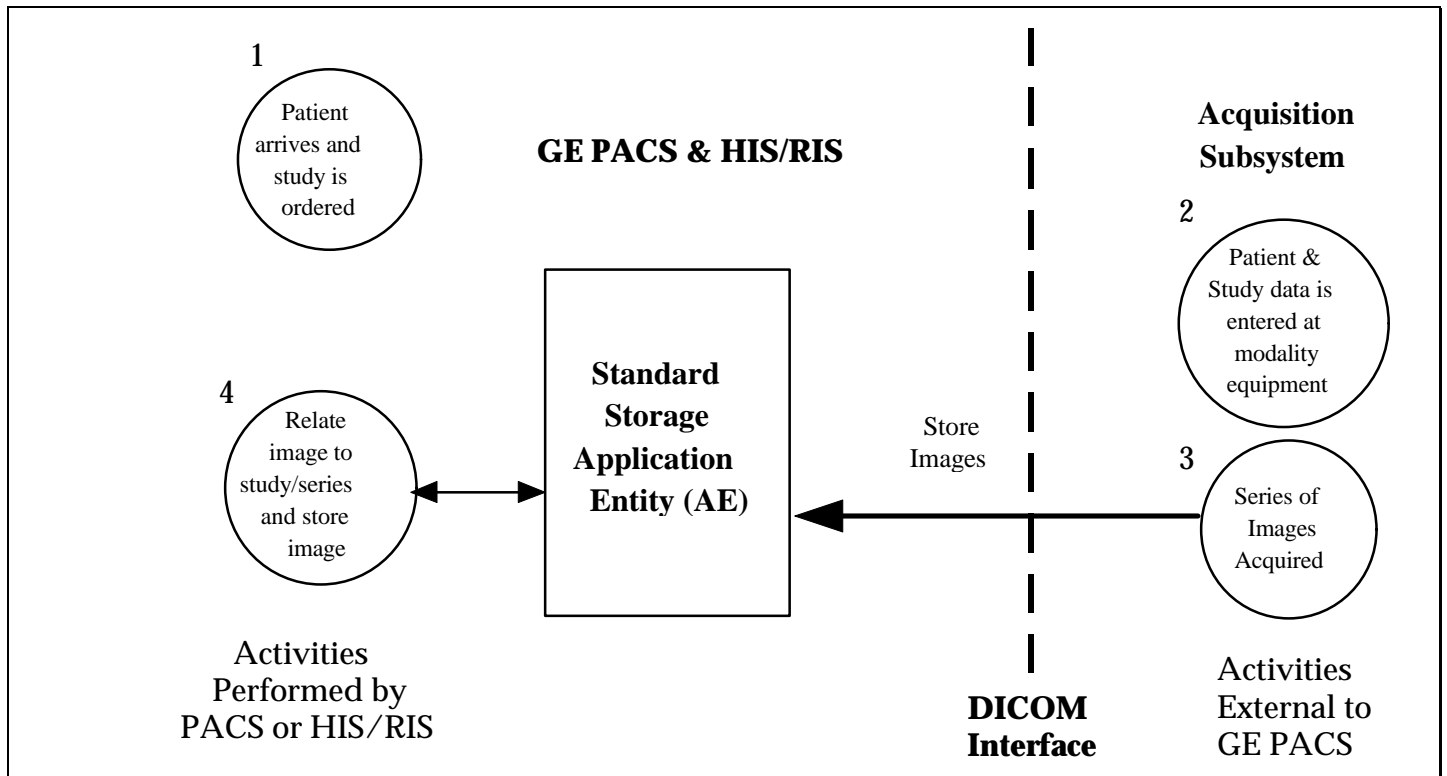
1

Patient arrives and study is ordered

GE PACS & HIS/RIS

Acquisition Subsystem

2

Patient & Study data is entered at modality equipment

Standard Storage Application Entity (AE)

4

Relate image to study/series and store image

Store Images

3

Series of Images Acquired

Activities Performed by PACS or HIS/RIS

DICOM Interface

Activities External to GE PACS